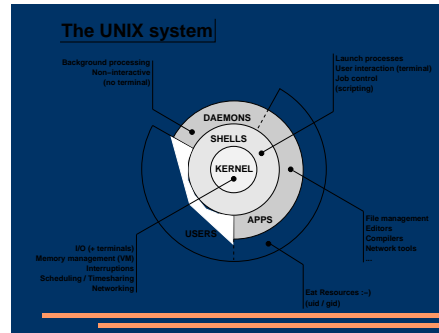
The UNIX system

Background processing
Non–interactive
(no terminal)

Launch processes
User interaction (terminal)
Job control
(scripting)

DAEMONS

SHELLS

KERNEL

APPS

USERS

File management
Editors
Compilers
Network tools
...

I/O (+ terminals)
Memory management (VM)
Interrupts
Scheduling / Timesharing
Networking

Eat Resources :–)
(uid / gid)